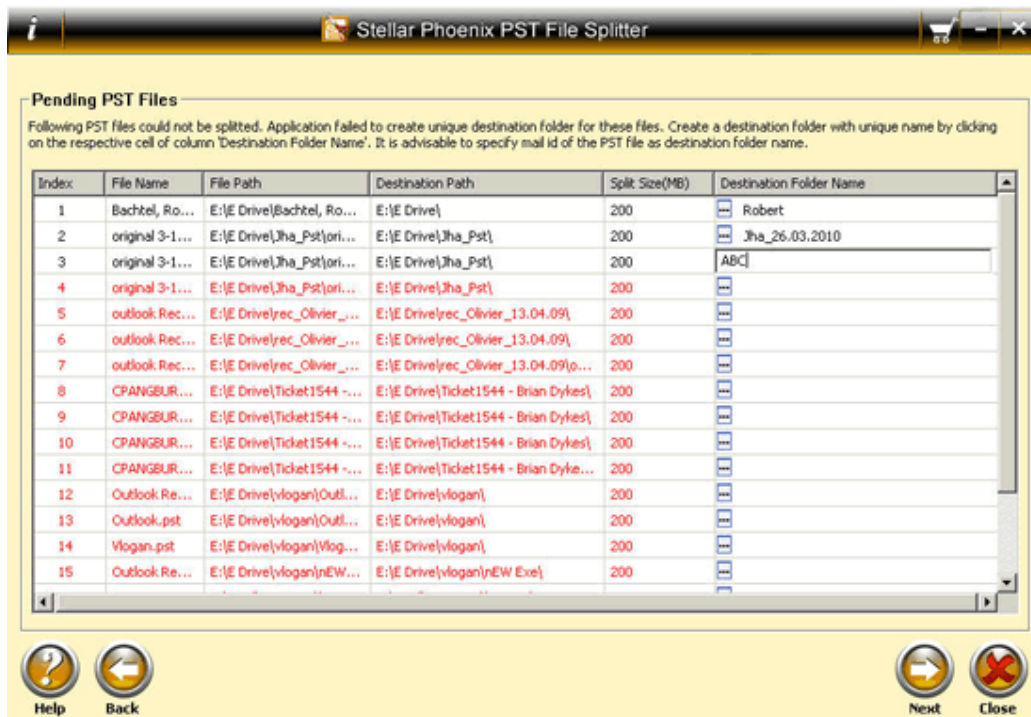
i

Stellar Phoenix PST File Splitter

Pending PST Files

Following PST files could not be splitted. Application failed to create unique destination folder for these files. Create a destination folder with unique name by clicking on the respective cell of column 'Destination Folder Name'. It is advisable to specify mail id of the PST file as destination folder name.

| Index | File Name | File Path | Destination Path | Split Size(MB) | Destination Folder Name |
|---|---|---|---|---|---|
| 1 | Bachtel, Ro... | E:\E Drive\Bachtel, Ro... | E:\E Drive\ | 200 | Robert |
| 2 | original 3-1... | E:\E Drive\Jha_Pst\ori... | E:\E Drive\Jha_Pst\ | 200 | Jha_26.03.2010 |
| 3 | original 3-1... | E:\E Drive\Jha_Pst\ori... | E:\E Drive\Jha_Pst\ | 200 | ABC |
| 4 | original 3-1... | E:\E Drive\Jha_Pst\ori... | E:\E Drive\Jha_Pst\ | 200 | |
| 5 | outlook Rec... | E:\E Drive\rec_Olivier_... | E:\E Drive\rec_Olivier_13.04.09\ | 200 | |
| 6 | outlook Rec... | E:\E Drive\rec_Olivier_... | E:\E Drive\rec_Olivier_13.04.09\ | 200 | |
| 7 | outlook Rec... | E:\E Drive\rec_Olivier_... | E:\E Drive\rec_Olivier_13.04.09\o... | 200 | |
| 8 | CPANGBUR... | E:\E Drive\Ticket1544 -... | E:\E Drive\Ticket1544 - Brian Dykes\ | 200 | |
| 9 | CPANGBUR... | E:\E Drive\Ticket1544 -... | E:\E Drive\Ticket1544 - Brian Dykes\ | 200 | |
| 10 | CPANGBUR... | E:\E Drive\Ticket1544 -... | E:\E Drive\Ticket1544 - Brian Dykes\ | 200 | |
| 11 | CPANGBUR... | E:\E Drive\Ticket1544 -... | E:\E Drive\Ticket1544 - Brian Dyke... | 200 | |
| 12 | Outlook Re... | E:\E Drive\vlogan\Outl... | E:\E Drive\vlogan\ | 200 | |
| 13 | Outlook.pst | E:\E Drive\vlogan\Outl... | E:\E Drive\vlogan\ | 200 | |
| 14 | Vlogan.pst | E:\E Drive\vlogan\Vlog... | E:\E Drive\vlogan\ | 200 | |
| 15 | Outlook Re... | E:\E Drive\vlogan\nEW... | E:\E Drive\vlogan\nEW Exe\ | 200 | |

Help Back Next Close